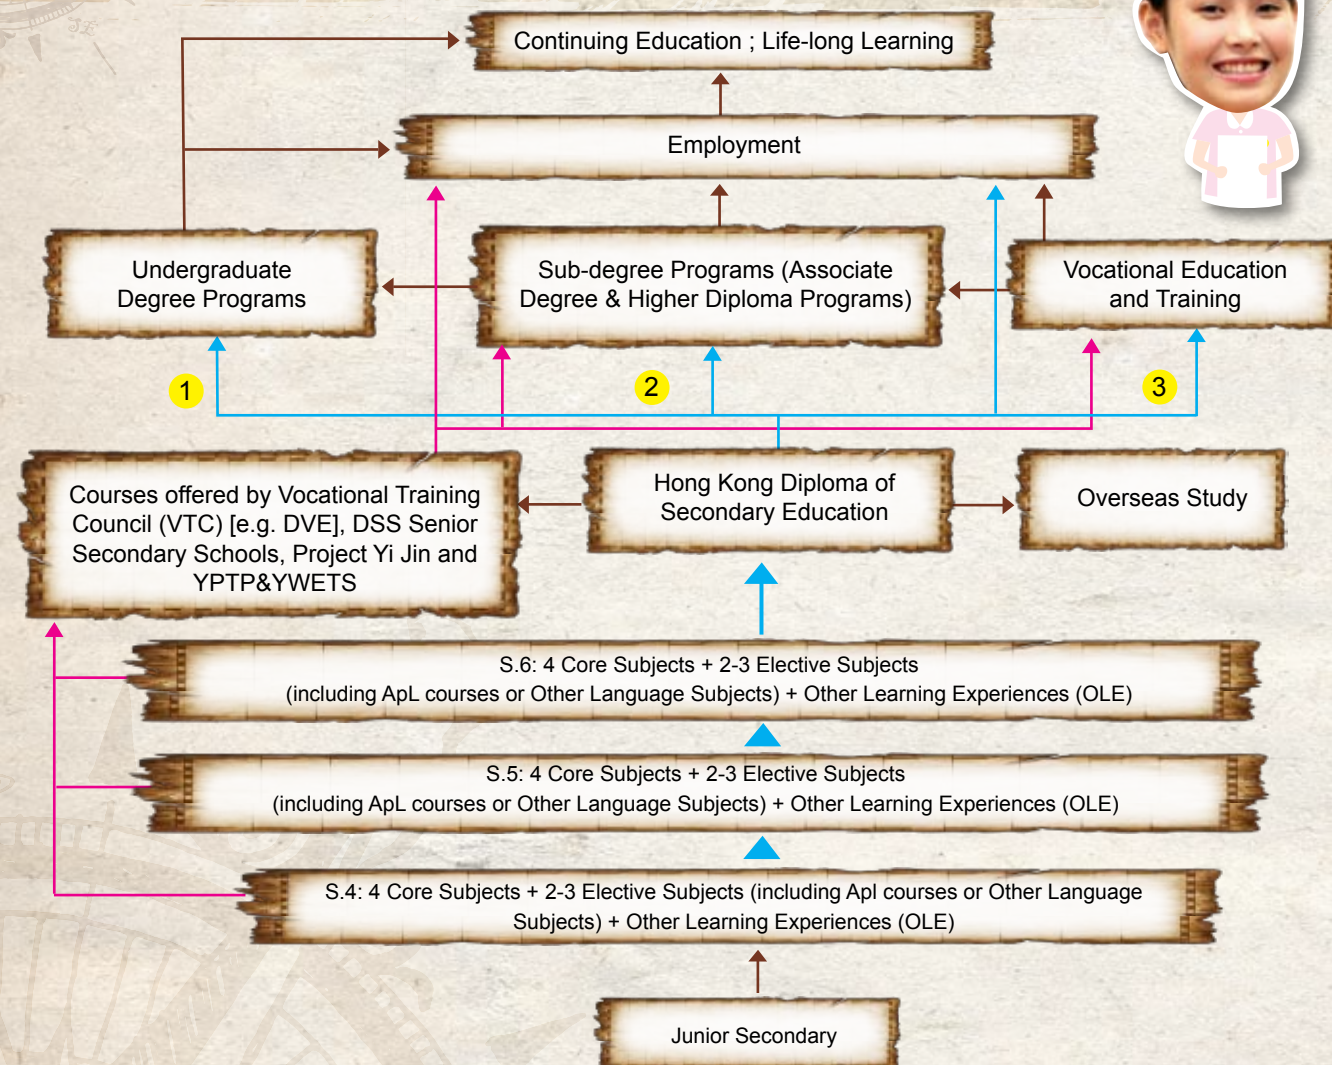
Continuing Education ; Life-long Learning

Employment

Undergraduate Degree Programs

Sub-degree Programs (Associate Degree & Higher Diploma Programs)

Vocational Education and Training

1

2

3

Courses offered by Vocational Training Council (VTC) [e.g. DVE], DSS Senior Secondary Schools, Project Yi Jin and YPTP&YWETS

Hong Kong Diploma of Secondary Education

Overseas Study

S.6: 4 Core Subjects + 2-3 Elective Subjects (including ApL courses or Other Language Subjects) + Other Learning Experiences (OLE)

S.5: 4 Core Subjects + 2-3 Elective Subjects (including ApL courses or Other Language Subjects) + Other Learning Experiences (OLE)

S.4: 4 Core Subjects + 2-3 Elective Subjects (including Apl courses or Other Language Subjects) + Other Learning Experiences (OLE)

Junior Secondary